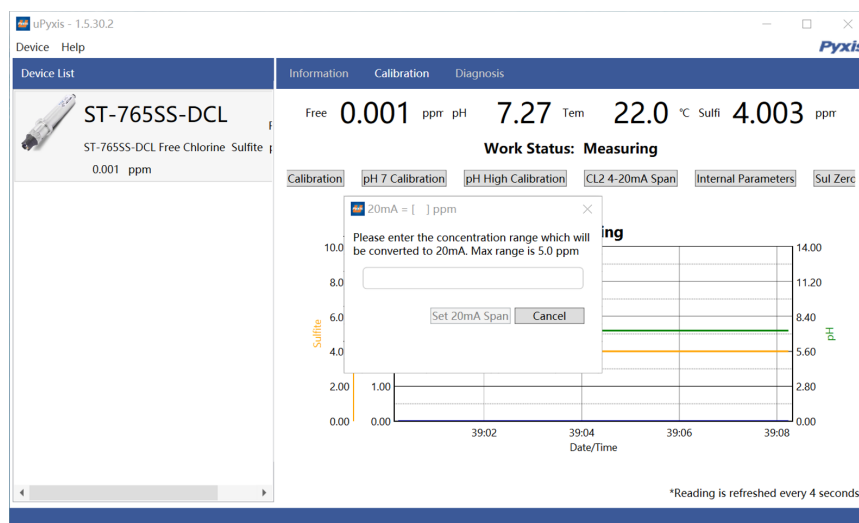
uPyxis - 1.5.30.2

Device Help

Pyxis

Device List

ST-765SS-DCL

ST-765SS-DCL Free Chlorine Sulfite

0.001 ppm

Information Calibration Diagnosis

Free 0.001 ppm pH 7.27 Tem 22.0 ℃ Sulfi 4.003 ppm

Work Status: Measuring

Calibration pH 7 Calibration pH High Calibration CL2 4-20mA Span Internal Parameters Sul Zero

20mA = [ ] ppm

Please enter the concentration range which will be converted to 20mA. Max range is 5.0 ppm

Set 20mA Span Cancel

ing

10.0 8.0 6.0 4.0 2.00 0.00

Sulfite

1.00 0.00

14.00 11.20 8.40 5.60 2.80 0.00

pH

39:02 39:04 39:06 39:08

Date/Time

*Reading is refreshed every 4 seconds